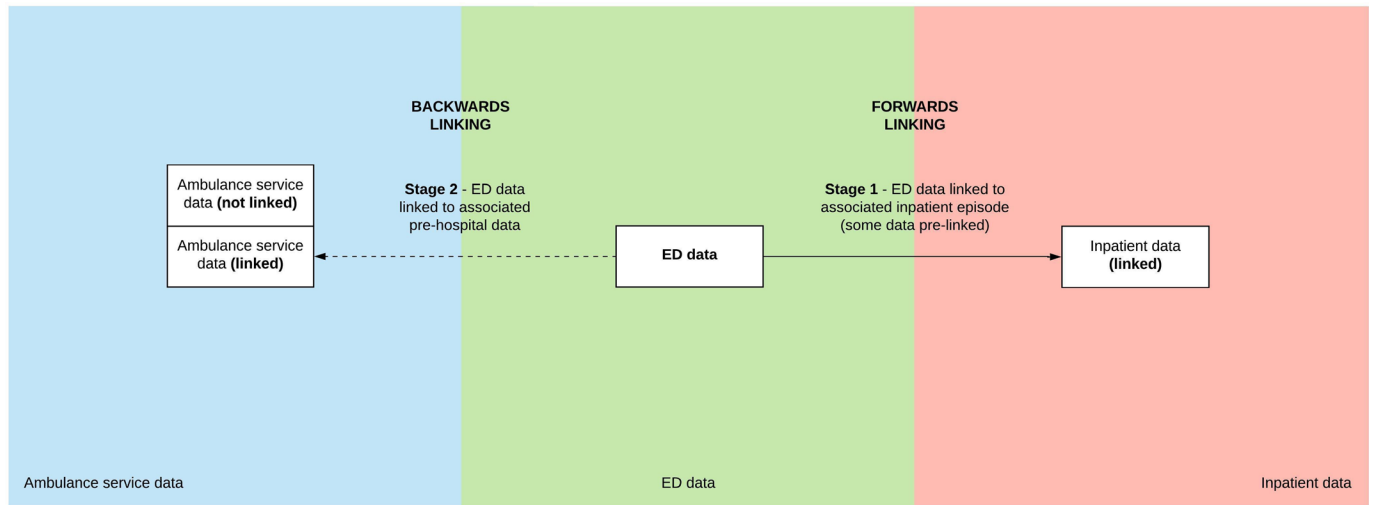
BACKWARDS LINKING

FORWARDS LINKING

Ambulance service data (not linked)

Ambulance service data (linked)

Stage 2 - ED data linked to associated pre-hospital data

ED data

Stage 1 - ED data linked to associated inpatient episode (some data pre-linked)

Inpatient data (linked)

Ambulance service data

ED data

Inpatient data